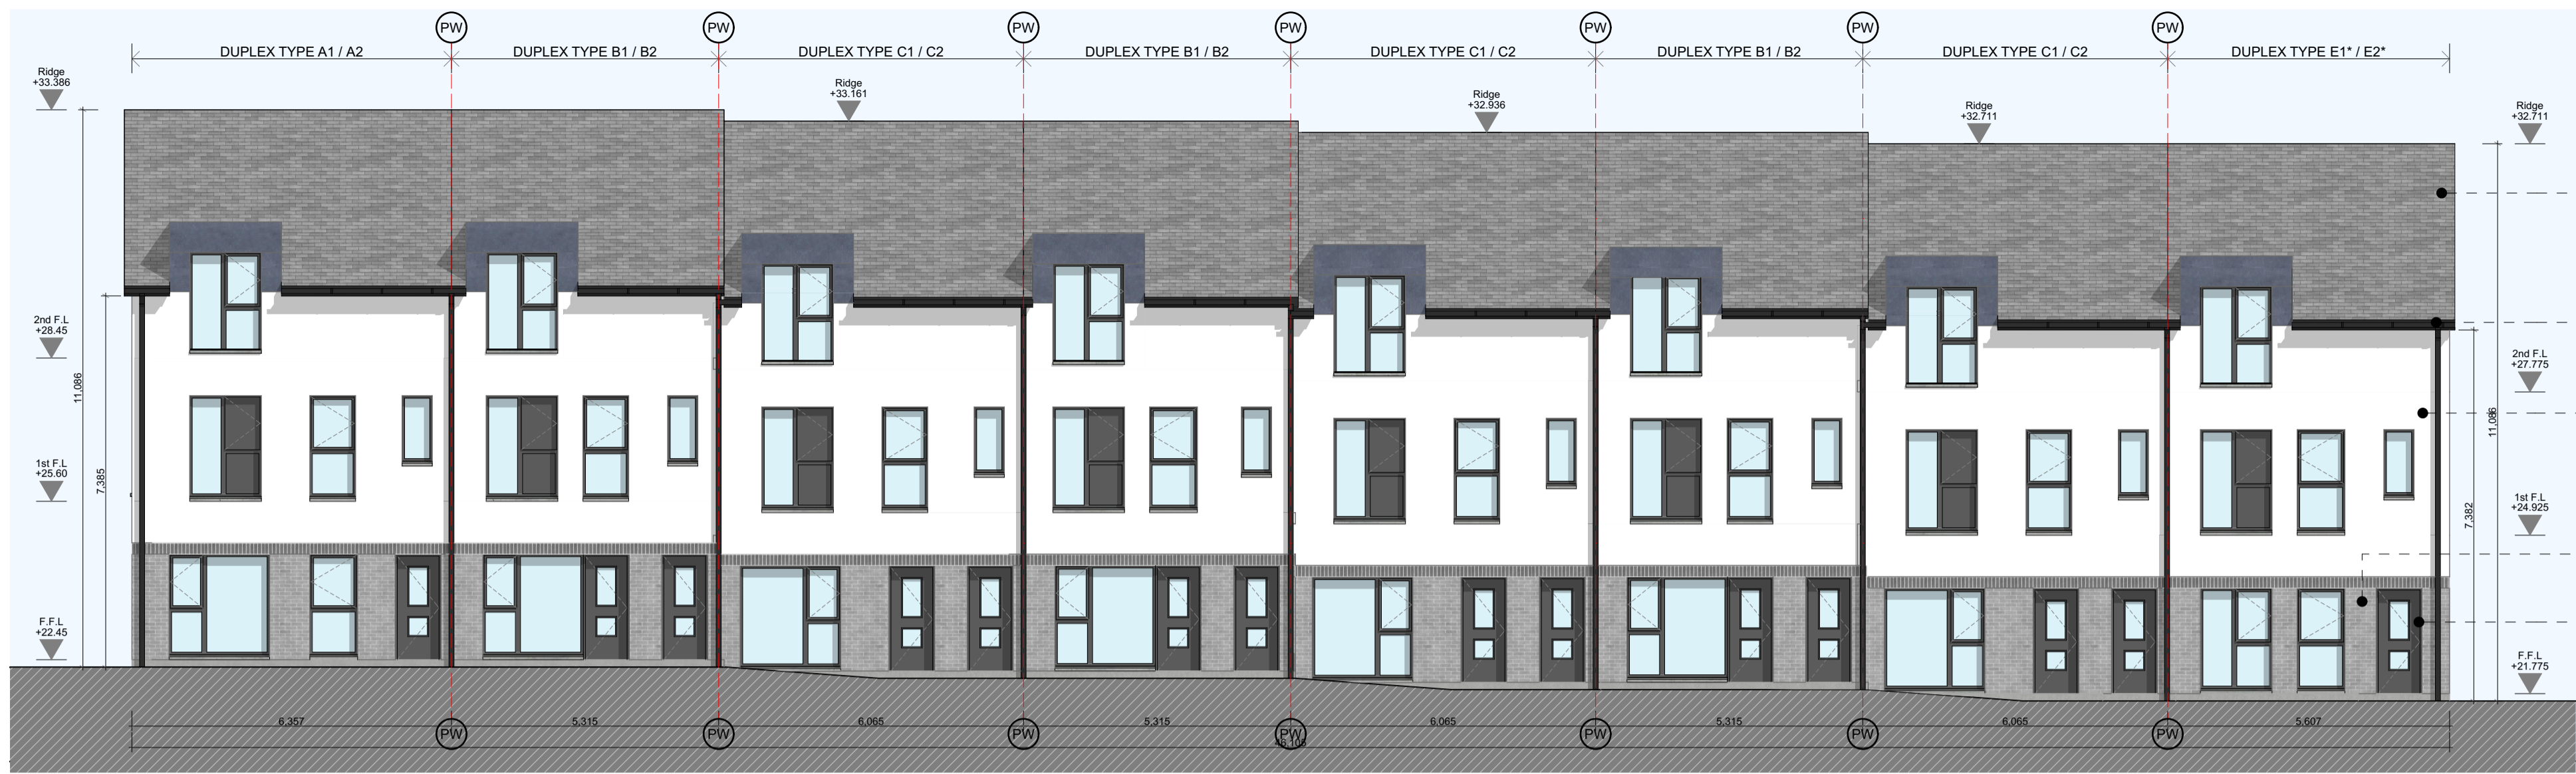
PW PW PW PW PW PW PW

DUPLEX TYPE A1 / A2
DUPLEX TYPE B1 / B2
DUPLEX TYPE C1 / C2
DUPLEX TYPE B1 / B2
DUPLEX TYPE C1 / C2
DUPLEX TYPE B1 / B2
DUPLEX TYPE C1 / C2
DUPLEX TYPE E1* / E2*

Ridge +33.386

Ridge +33.161

Ridge +32.936

Ridge +32.711

Ridge +32.711

2nd F.L +28.45

11.086

1st F.L +25.60

7.385

F.F.L +22.45

2nd F.L +27.775

11.086

1st F.L +24.925

7.382

F.F.L +21.775

6.357
5.315
6.065
5.315
6.065
5.315
6.065
5.607

PW PW PW PW PW PW PW

46.103